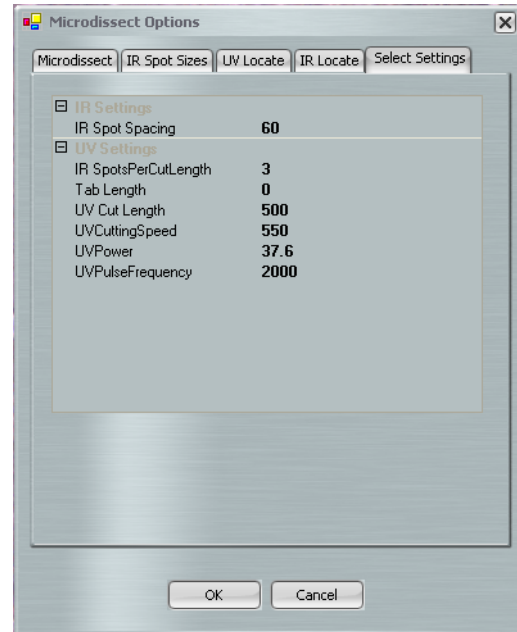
Microdissect Options

Microdissect | IR Spot Sizes | UV Locate | IR Locate | Select Settings

⊟ IR Settings
| | |
|---|---|
| IR Spot Spacing | 60 |

⊟ UV Settings
| | |
|---|---|
| IR SpotsPerCutLength | 3 |
| Tab Length | 0 |
| UV Cut Length | 500 |
| UVCuttingSpeed | 550 |
| UVPower | 37.6 |
| UVPulseFrequency | 2000 |

OK Cancel